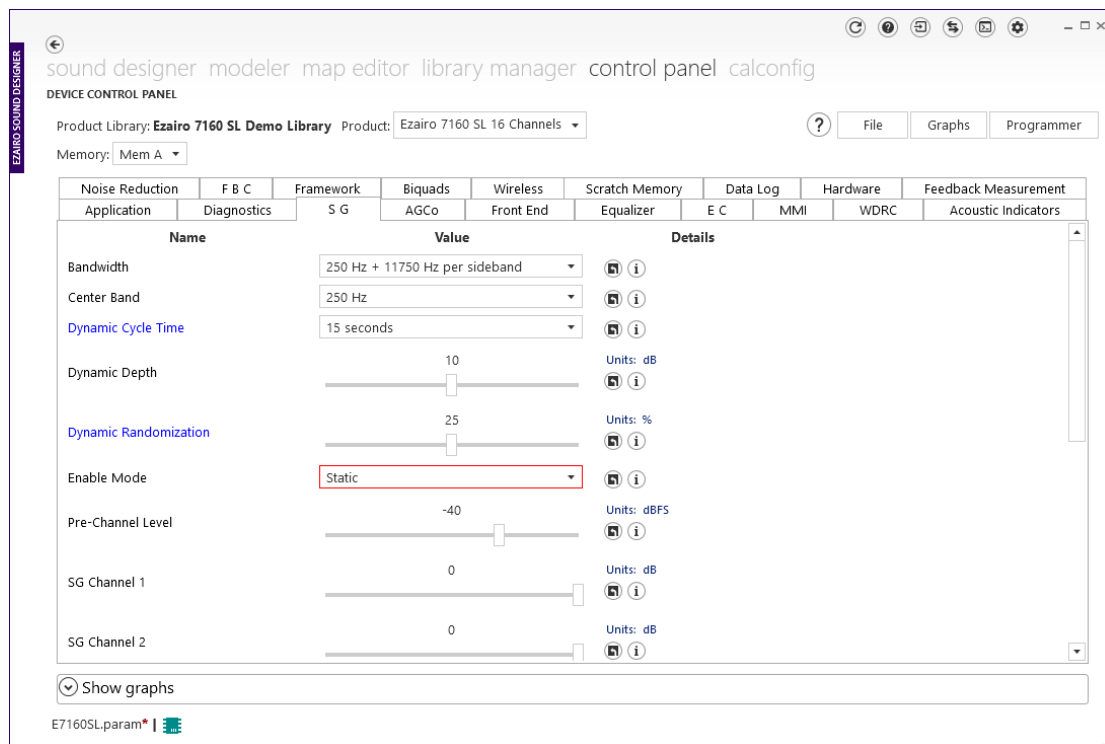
EZAIRO SOUND DESIGNER

sound designer modeler map editor library manager control panel calconfig

DEVICE CONTROL PANEL

Product Library: Ezairo 7160 SL Demo Library Product: Ezairo 7160 SL 16 Channels

? File Graphs Programmer

Memory: Mem A

| Noise Reduction | F B C | Framework | Biquads | Wireless | Scratch Memory | Data Log | Hardware | Feedback Measurement |
|---|---|---|---|---|---|---|---|---|

| Application | Diagnostics | S G | AGCo | Front End | Equalizer | E C | MMI | WDRC | Acoustic Indicators |
|---|---|---|---|---|---|---|---|---|---|

| Name | Value | Details |
|---|---|---|
| Bandwidth | 250 Hz + 11750 Hz per sideband | |
| Center Band | 250 Hz | |
| Dynamic Cycle Time | 15 seconds | |
| Dynamic Depth | 10 | Units: dB |
| Dynamic Randomization | 25 | Units: % |
| Enable Mode | Static | |
| Pre-Channel Level | -40 | Units: dBFS |
| SG Channel 1 | 0 | Units: dB |
| SG Channel 2 | 0 | Units: dB |

Show graphs

E7160SL.param* |